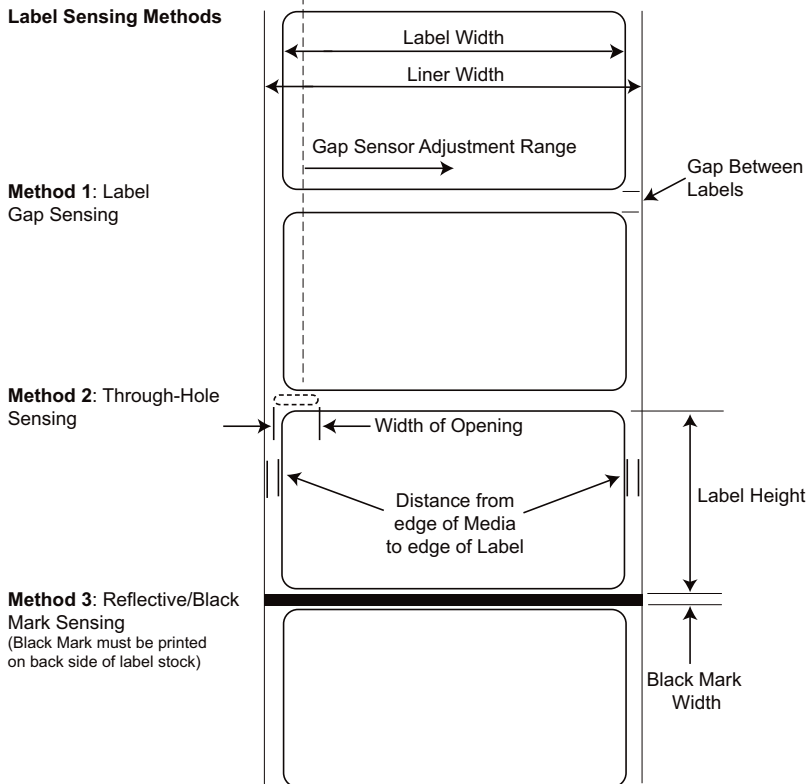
Label Sensing Methods

Label Width

Liner Width

Gap Sensor Adjustment Range

Gap Between Labels

Method 1: Label Gap Sensing

Method 2: Through-Hole Sensing

Width of Opening

Distance from edge of Media to edge of Label

Label Height

Method 3: Reflective/Black Mark Sensing
(Black Mark must be printed on back side of label stock)

Black Mark Width